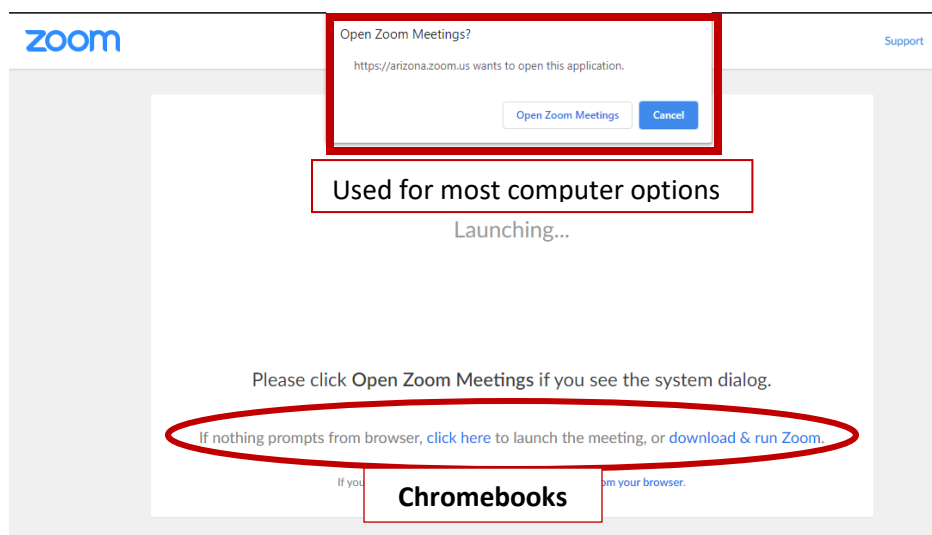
zoom

Support

Open Zoom Meetings?

https://arizona.zoom.us wants to open this application.

Open Zoom Meetings

Cancel

Used for most computer options

Launching...

Please click **Open Zoom Meetings** if you see the system dialog.

If nothing prompts from browser, click here to launch the meeting, or download & run Zoom.

If you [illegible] om your browser.

Chromebooks